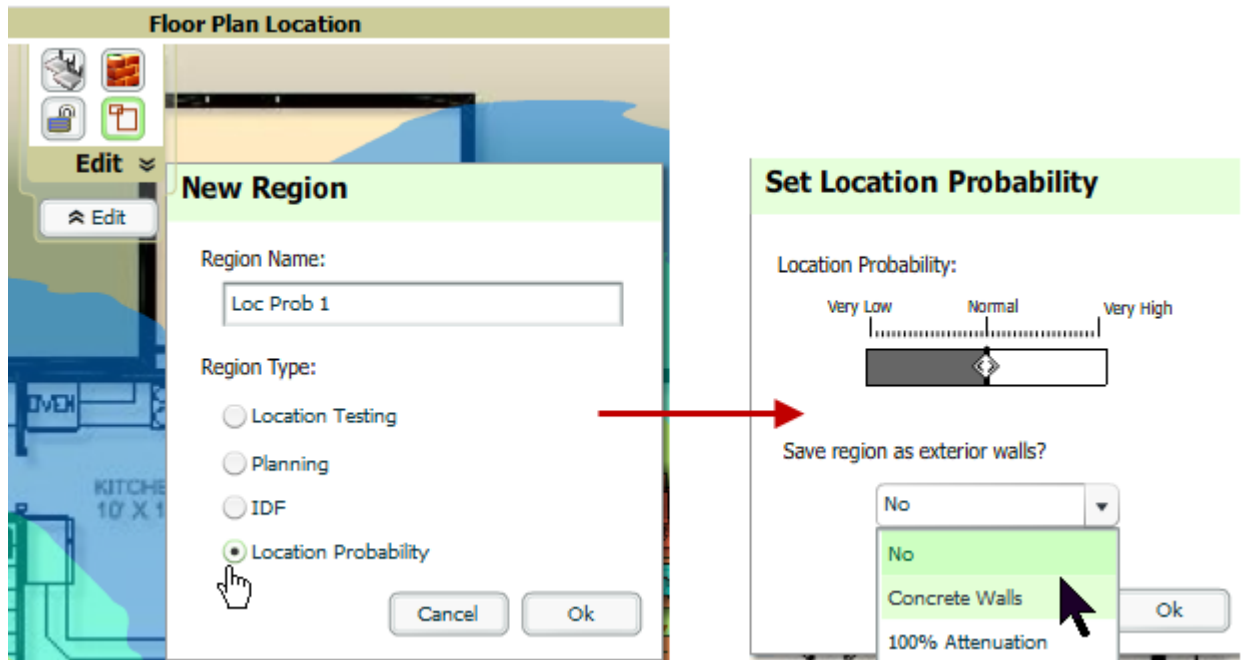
Floor Plan Location

Edit

Edit

OVEN

KITCHE
10' X 1

New Region

Region Name:

Loc Prob 1

Region Type:

Location Testing

Planning

IDF

Location Probability

Cancel

Ok

Set Location Probability

Location Probability:

Very Low

Normal

Very High

Save region as exterior walls?

No

No

Concrete Walls

100% Attenuation

Ok